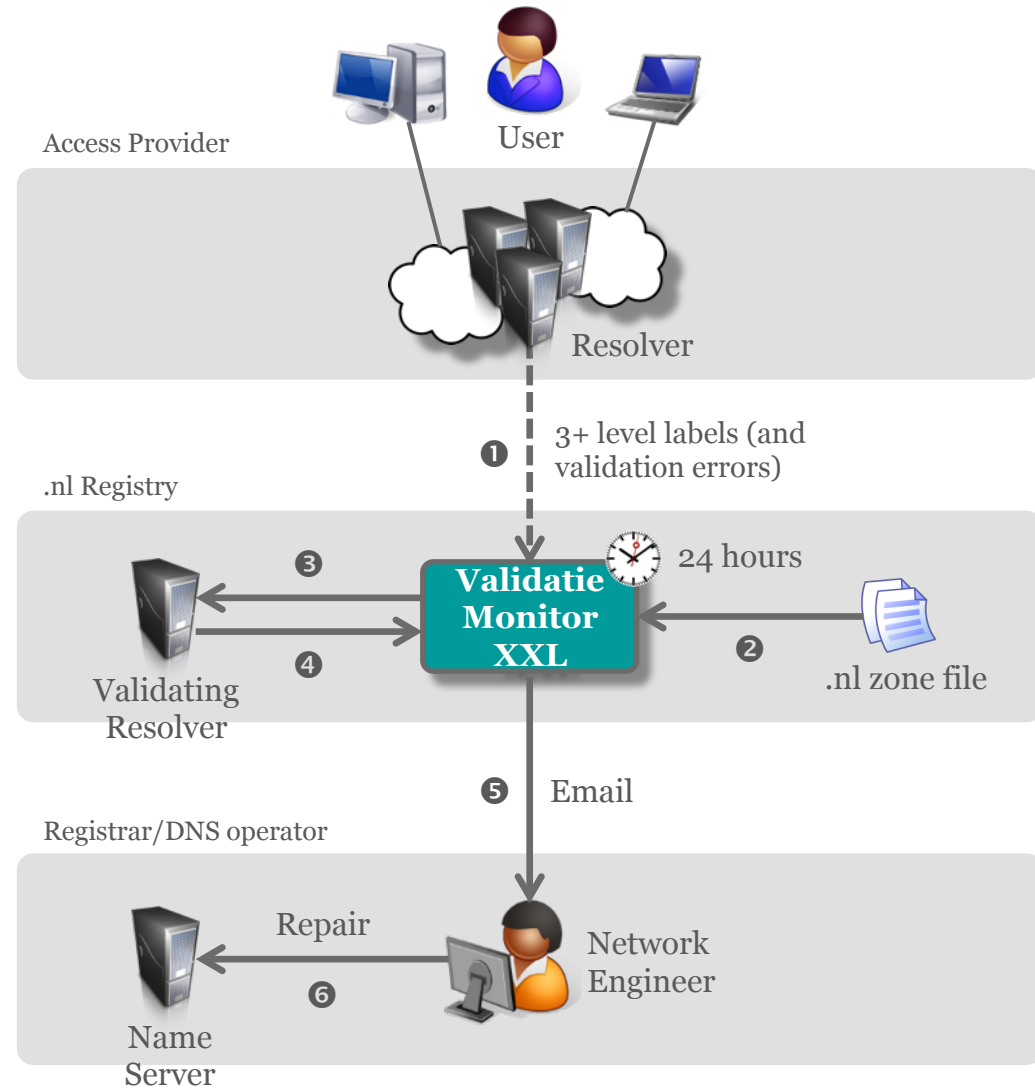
User

Access Provider

Resolver

❶ 3+ level labels (and validation errors)

.nl Registry

❸

❹

Validating Resolver

Validatie Monitor XXL

24 hours

❷

.nl zone file

❺ Email

Registrar/DNS operator

Repair

❻

Name Server

Network Engineer